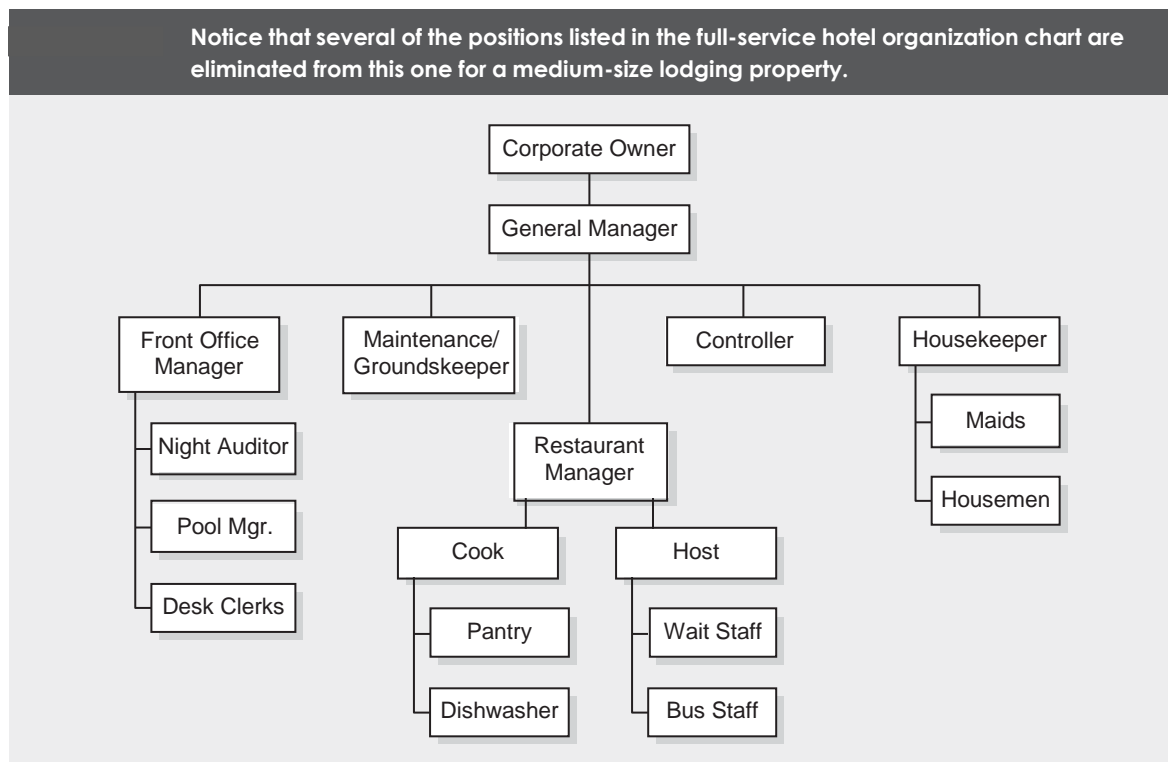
Notice that several of the positions listed in the full-service hotel organization chart are eliminated from this one for a medium-size lodging property.

Corporate Owner

General Manager

Front Office Manager

Maintenance/ Groundskeeper

Controller

Housekeeper

Night Auditor

Pool Mgr.

Desk Clerks

Restaurant Manager

Maids

Housemen

Cook

Host

Pantry

Dishwasher

Wait Staff

Bus Staff